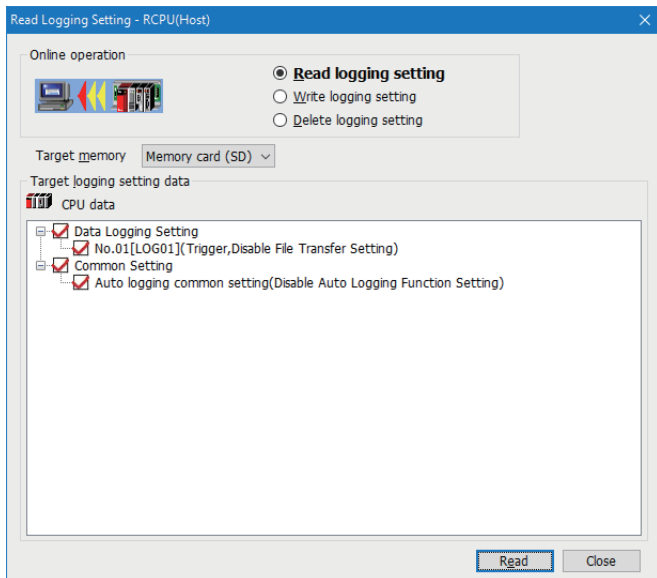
Read Logging Setting - RCPU(Host)

Online operation

Read logging setting
Write logging setting
Delete logging setting

Target memory Memory card (SD)

Target logging setting data

CPU data

Data Logging Setting
No.01[LOG01](Trigger,Disable File Transfer Setting)
Common Setting
Auto logging common setting(Disable Auto Logging Function Setting)

Read Close